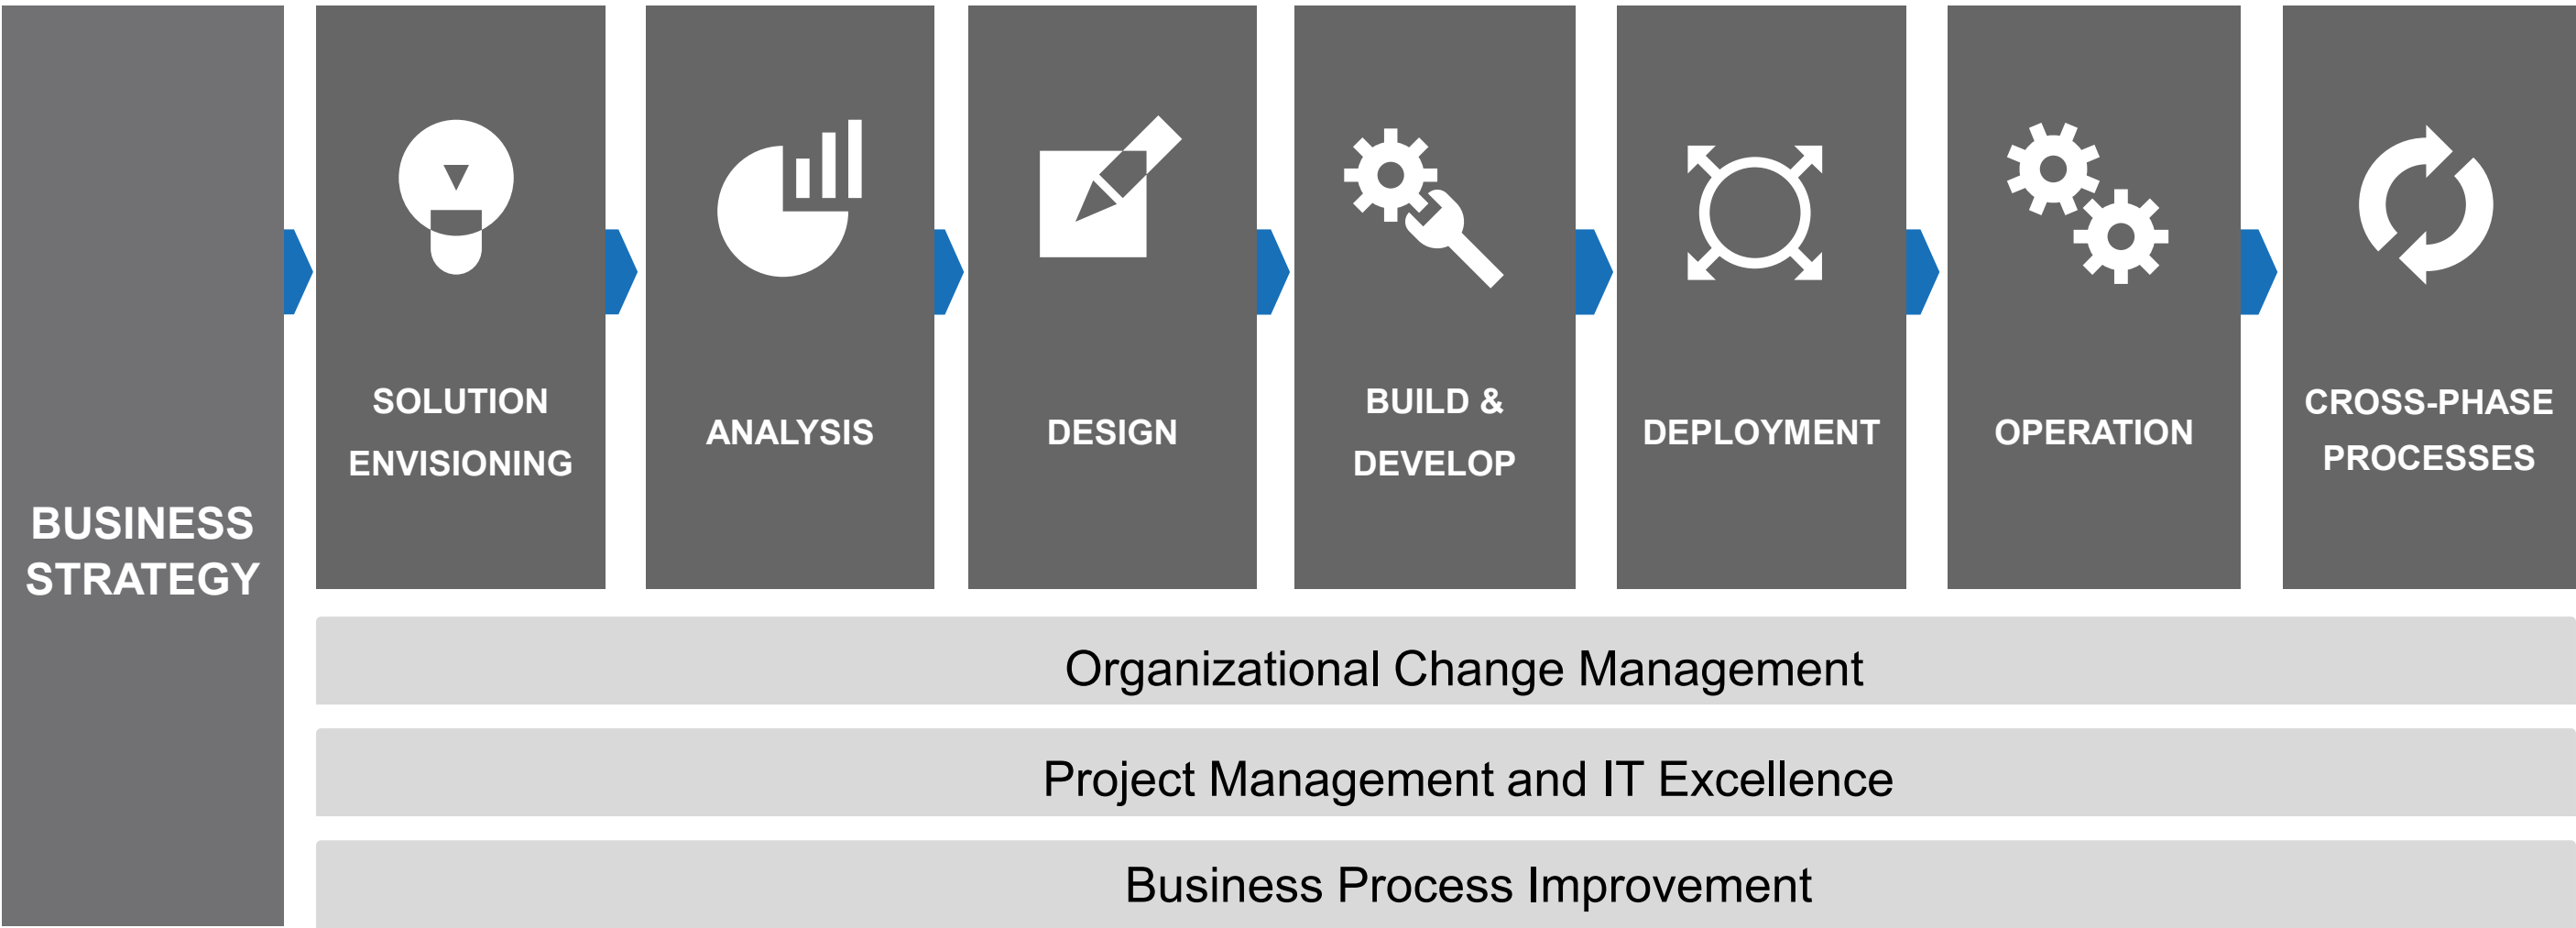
BUSINESS STRATEGY

SOLUTION ENVISIONING

ANALYSIS

DESIGN

BUILD & DEVELOP

DEPLOYMENT

OPERATION

CROSS-PHASE PROCESSES

Organizational Change Management

Project Management and IT Excellence

Business Process Improvement